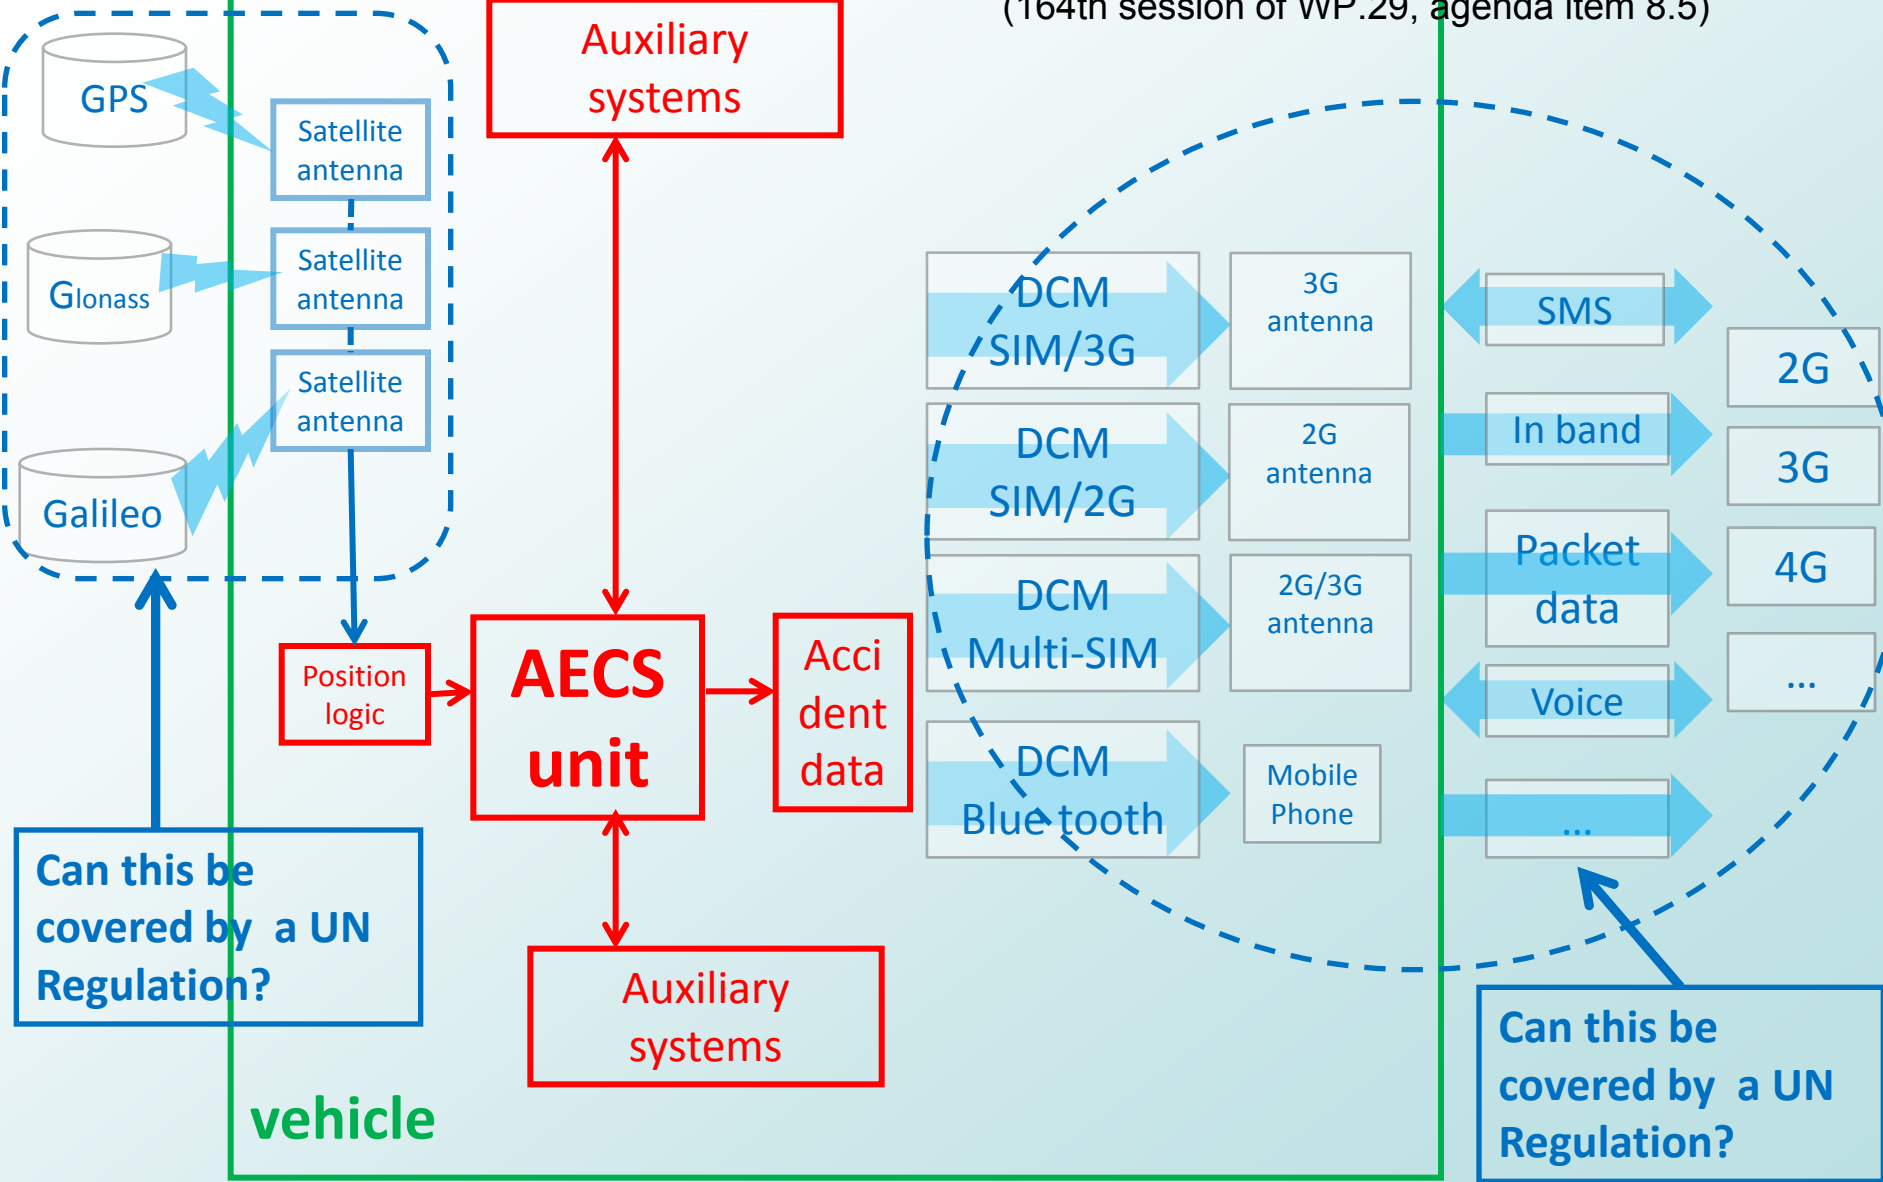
(164th session of WP.29, agenda item 8.5)

GPS

Glonass

Galileo

Satellite antenna

Satellite antenna

Satellite antenna

Auxiliary systems

Position logic

AECS unit

Acci dent data

Auxiliary systems

DCM SIM/3G

3G antenna

DCM SIM/2G

2G antenna

DCM Multi-SIM

2G/3G antenna

DCM Blue tooth

Mobile Phone

SMS

In band

Packet data

Voice

...

2G

3G

4G

...

Can this be covered by a UN Regulation?

Can this be covered by a UN Regulation?

vehicle